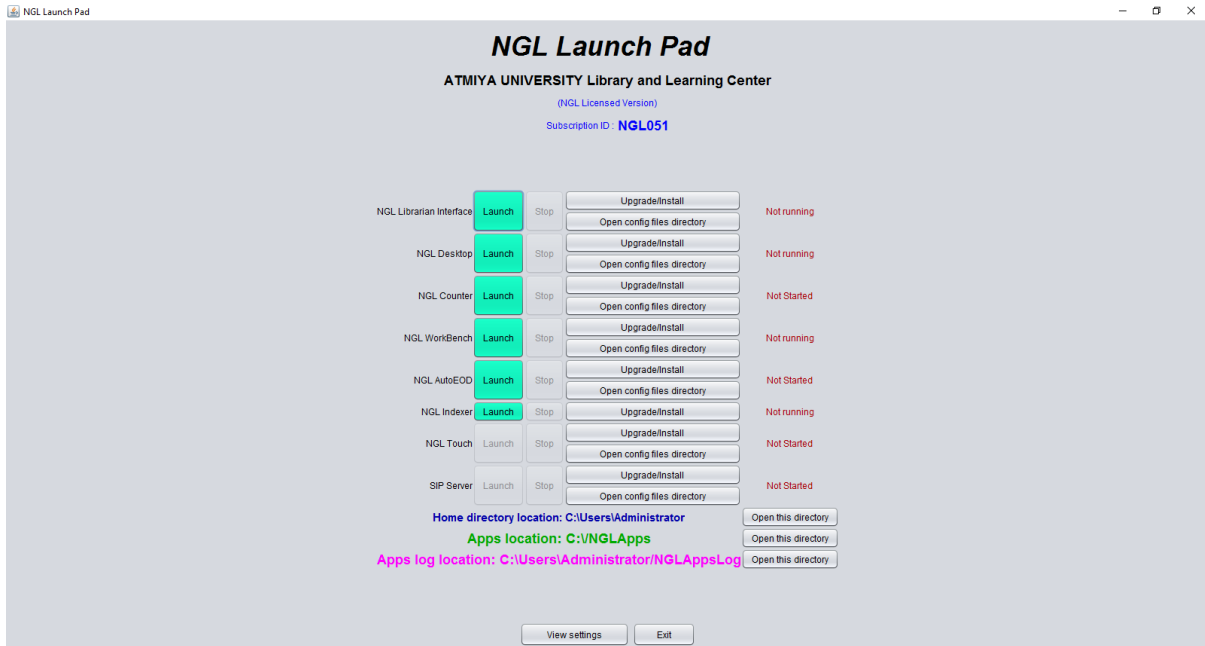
NGL Launch Pad

NGL Launch Pad

ATMIYA UNIVERSITY Library and Learning Center

(NGL Licensed Version)

Subscription ID : NGL051

| | | | | |
|---|---|---|---|---|
| NGL Librarian Interface | Launch | Stop | Upgrade/Install<br>Open config files directory | Not running |
| NGL Desktop | Launch | Stop | Upgrade/Install<br>Open config files directory | Not running |
| NGL Counter | Launch | Stop | Upgrade/Install<br>Open config files directory | Not Started |
| NGL WorkBench | Launch | Stop | Upgrade/Install<br>Open config files directory | Not running |
| NGL AutoEOD | Launch | Stop | Upgrade/Install<br>Open config files directory | Not Started |
| NGL Indexer | Launch | Stop | Upgrade/Install | Not running |
| NGL Touch | Launch | Stop | Upgrade/Install<br>Open config files directory | Not Started |
| SIP Server | Launch | Stop | Upgrade/Install<br>Open config files directory | Not Started |

Home directory location: C:\Users\Administrator Open this directory
Apps location: C:\/NGLApps Open this directory
Apps log location: C:\Users\Administrator/NGLAppsLog Open this directory

View settings Exit